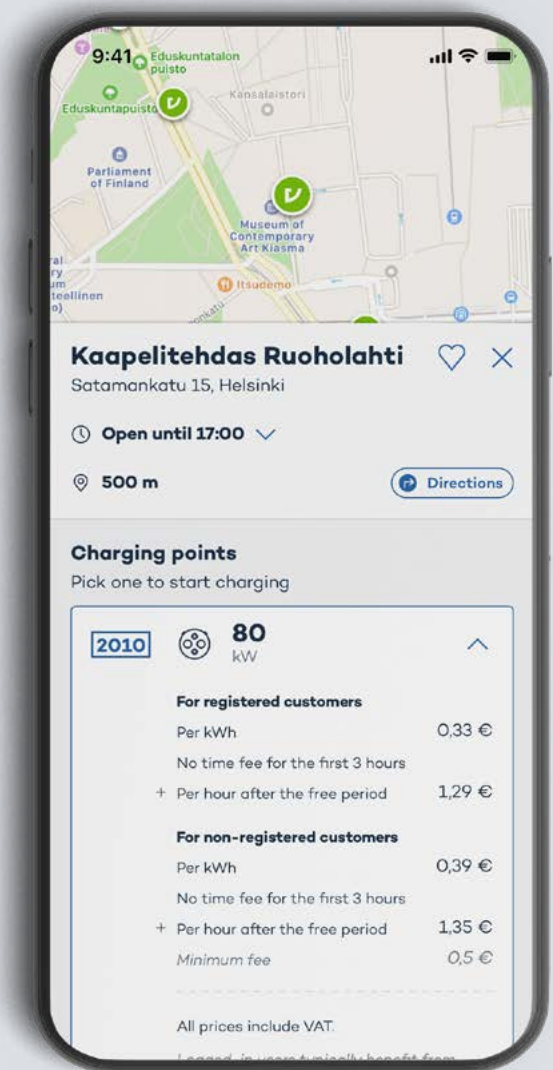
9:41 Eduskuntatalon puisto

Eduskuntapuisto

Kansalaistori

Parliament of Finland

Museum of Contemporary Art Kiasma

ral ry um teellinen o)

Itsudemo

Kaapelitehdas Ruoholahti

Satamankatu 15, Helsinki

Open until 17:00

500 m

Directions

Charging points

Pick one to start charging

2010

80 kW

For registered customers

| | |
|---|---|
| Per kWh | 0,33 € |
| No time fee for the first 3 hours | |
| + Per hour after the free period | 1,29 € |

For non-registered customers

| | |
|---|---|
| Per kWh | 0,39 € |
| No time fee for the first 3 hours | |
| + Per hour after the free period | 1,35 € |
| Minimum fee | 0,5 € |

All prices include VAT.

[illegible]